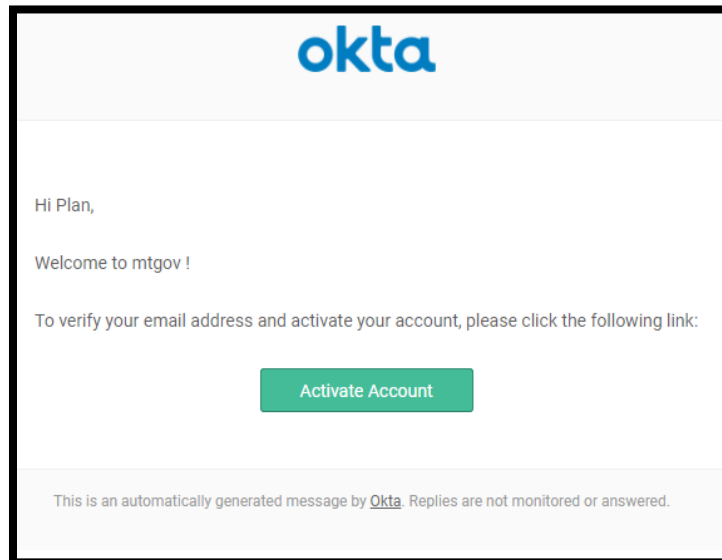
okta

Hi Plan,

Welcome to mtgov !

To verify your email address and activate your account, please click the following link:

Activate Account

This is an automatically generated message by Okta. Replies are not monitored or answered.